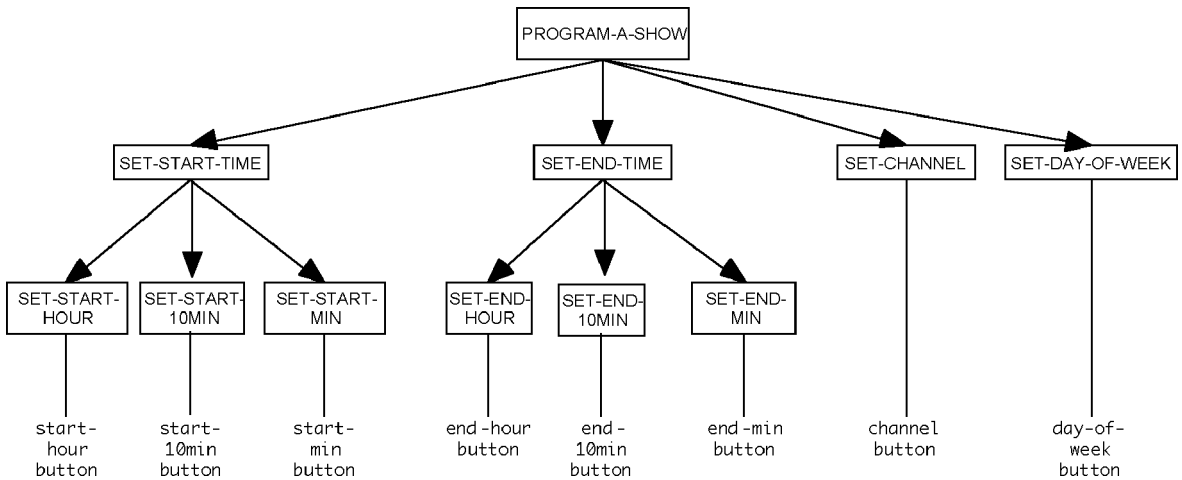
PROGRAM-A-SHOW

SET-START-TIME

SET-END-TIME

SET-CHANNEL

SET-DAY-OF-WEEK

SET-START-HOUR

SET-START-10MIN

SET-START-MIN

SET-END-HOUR

SET-END-10MIN

SET-END-MIN

start-hour button

start-10min button

start-min button

end-hour button

end-10min button

end-min button

channel button

day-of-week button